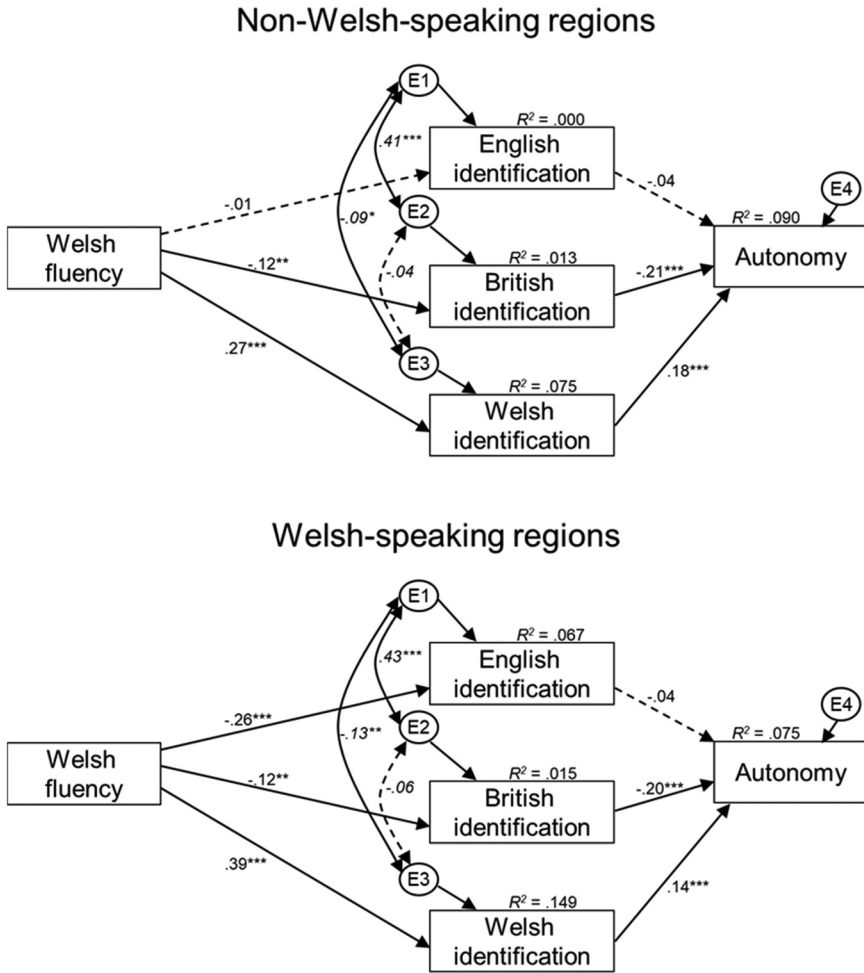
Non-Welsh-speaking regions

E1

$R^2$ = .000

.41***

English identification

-.01

-.04

E4

-.09*

E2

$R^2$ = .090

Welsh fluency

-.12**

$R^2$ = .013

Autonomy

-.04

British identification

-.21***

.27***

E3

$R^2$ = .075

.18***

Welsh identification

Welsh-speaking regions

E1

$R^2$ = .067

.43***

English identification

-.04

E4

-.26***

-.13**

E2

$R^2$ = .075

Welsh fluency

-.12**

$R^2$ = .015

Autonomy

-.06

British identification

-.20***

.39***

E3

$R^2$ = .149

.14***

Welsh identification